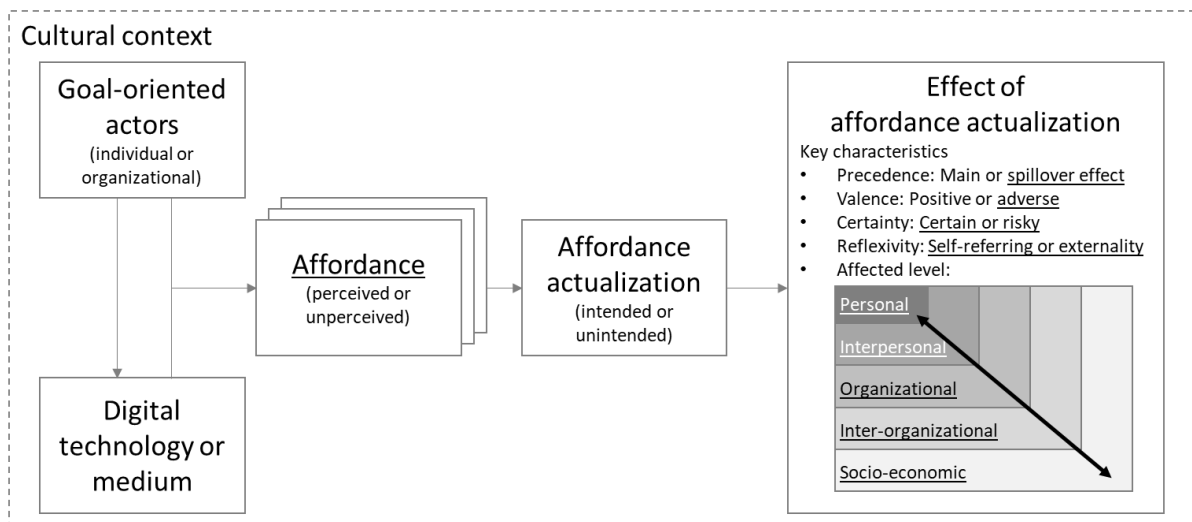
Cultural context

Goal-oriented actors
(individual or organizational)

Digital technology or medium

Affordance
(perceived or unperceived)

Affordance actualization
(intended or unintended)

Effect of affordance actualization
Key characteristics
• Precedence: Main or spillover effect
• Valence: Positive or adverse
• Certainty: Certain or risky
• Reflexivity: Self-referring or externality
• Affected level:

Personal
Interpersonal
Organizational
Inter-organizational
Socio-economic